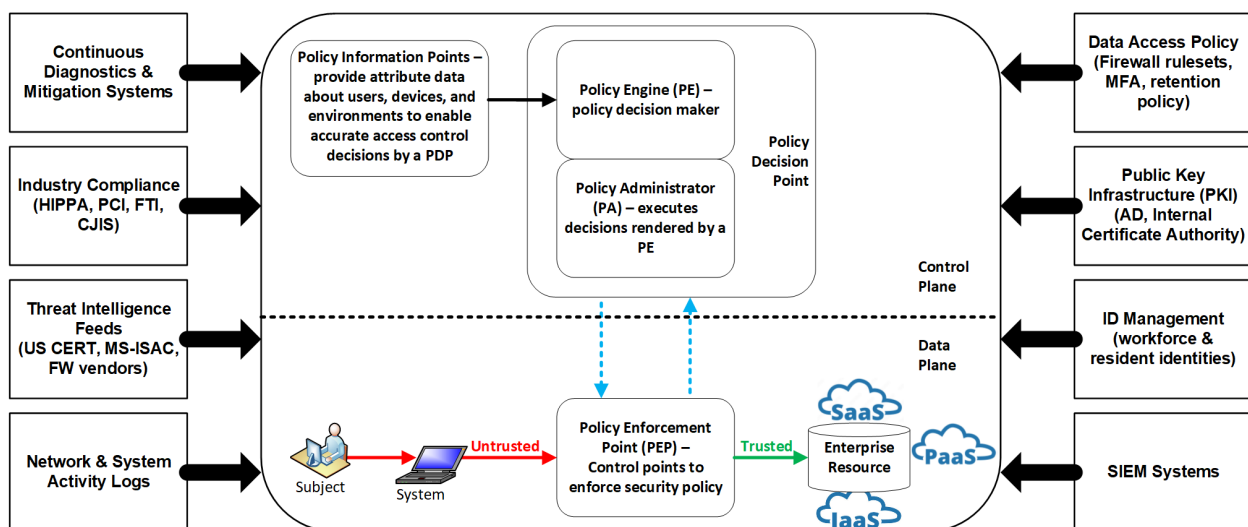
Continuous Diagnostics & Mitigation Systems

Industry Compliance (HIPPA, PCI, FTI, CJIS)

Threat Intelligence Feeds (US CERT, MS-ISAC, FW vendors)

Network & System Activity Logs

Policy Information Points – provide attribute data about users, devices, and environments to enable accurate access control decisions by a PDP

Policy Engine (PE) – policy decision maker

Policy Administrator (PA) – executes decisions rendered by a PE

Policy Decision Point

Control Plane

Data Plane

Subject

System

Untrusted

Policy Enforcement Point (PEP) – Control points to enforce security policy

Trusted

SaaS

Enterprise Resource

PaaS

IaaS

Data Access Policy (Firewall rulesets, MFA, retention policy)

Public Key Infrastructure (PKI) (AD, Internal Certificate Authority)

ID Management (workforce & resident identities)

SIEM Systems